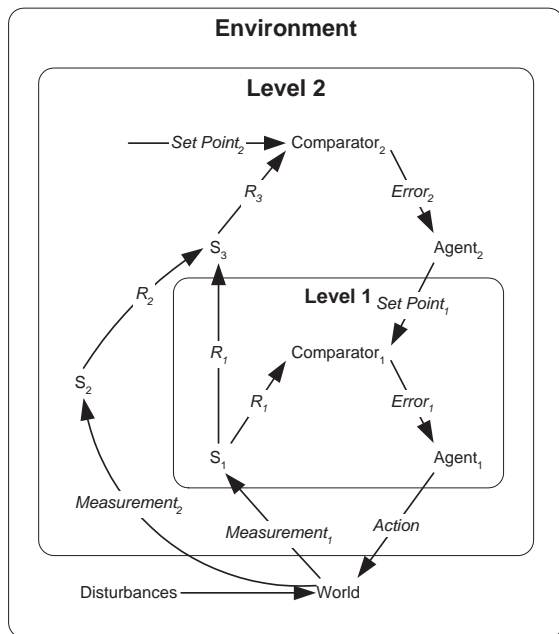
Environment

Level 2

Set Point$_2$
Comparator$_2$
$R_3$
Error$_2$
$S_3$
Agent$_2$
$R_2$

Level 1
Set Point$_1$
$R_1$
Comparator$_1$
$S_2$
$R_1$
Error$_1$
$S_1$
Agent$_1$
Measurement$_2$
Measurement$_1$
Action

Disturbances
World